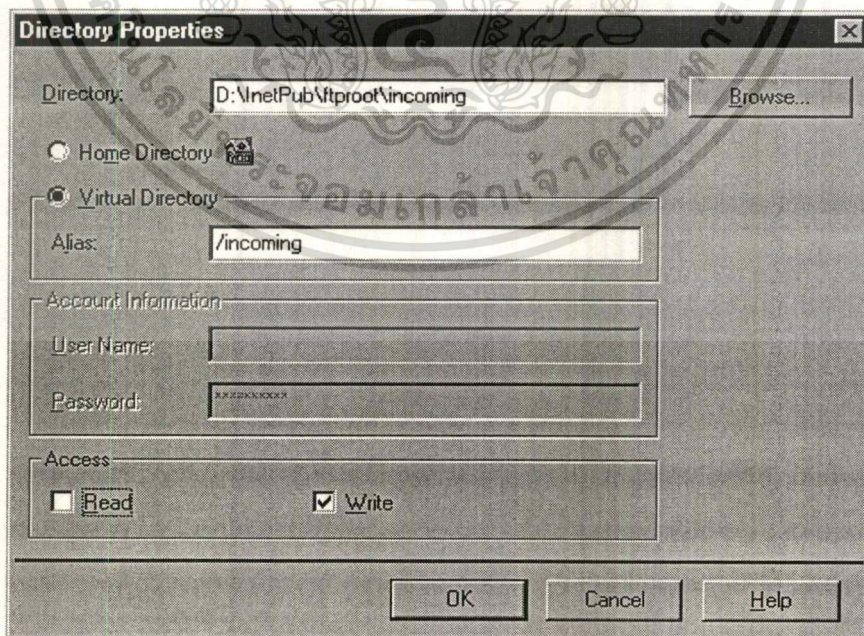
Directory Properties

Directory: D:\InetPub\ftproot\incoming Browse...

Home Directory

Virtual Directory

Alias: /incoming

Account Information

User Name:

Password: xxxxxxxxxx

Access

Read

Write

OK Cancel Help

ะจอมเกล้าเจ้าคุณ